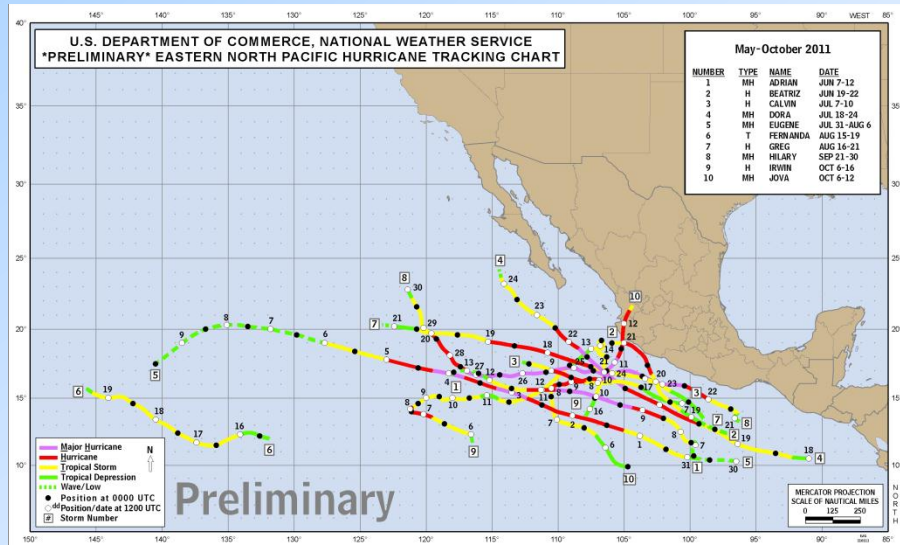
145° 140° 135° 130° 125° 120° 115° 110° 105° 100° 95° 90° WEST 85°

U.S. DEPARTMENT OF COMMERCE, NATIONAL WEATHER SERVICE
*PRELIMINARY* EASTERN NORTH PACIFIC HURRICANE TRACKING CHART

May-October 2011

| NUMBER | TYPE | NAME | DATE |
|---|---|---|---|
| 1 | MH | ADRIAN | JUN 7-12 |
| 2 | H | BEATRIZ | JUN 19-22 |
| 3 | H | CALVIN | JUL 7-10 |
| 4 | MH | DORA | JUL 18-24 |
| 5 | MH | EUGENE | JUL 31-AUG 6 |
| 6 | T | FERNANDA | AUG 15-19 |
| 7 | H | GREG | AUG 16-21 |
| 8 | MH | HILARY | SEP 21-30 |
| 9 | H | IRWIN | OCT 6-16 |
| 10 | MH | JOVA | OCT 6-12 |

40° 35° 30° 25° 20° 15° 10°

8 7 6 5 9 5 6 19 18 17 16 6 8 30 7 21 29 20 4 24 23 19 22 18 13 2 12 21 14 11 10 12 3 28 13 27 12 26 9 25 1 8 9 10 11 12 11 24 20 17 23 21 22 3 7 19 7 8 2 19 18 4 1 10 8 7 4 10 11 9 16 7 6 2 9 5 6 9 10 1 31 7 30 5 8 10 12 18 21

Major Hurricane
Hurricane
Tropical Storm
Tropical Depression
Wave/Low
Position at 0000 UTC
dd Position/date at 1200 UTC
# Storm Number

N

Preliminary

MERCATOR PROJECTION
SCALE OF NAUTICAL MILES
0 125 250

NORTH

150° 145° 140° 135° 130° 125° 120° 115° 110° 105° 100° 95° 90° 85°